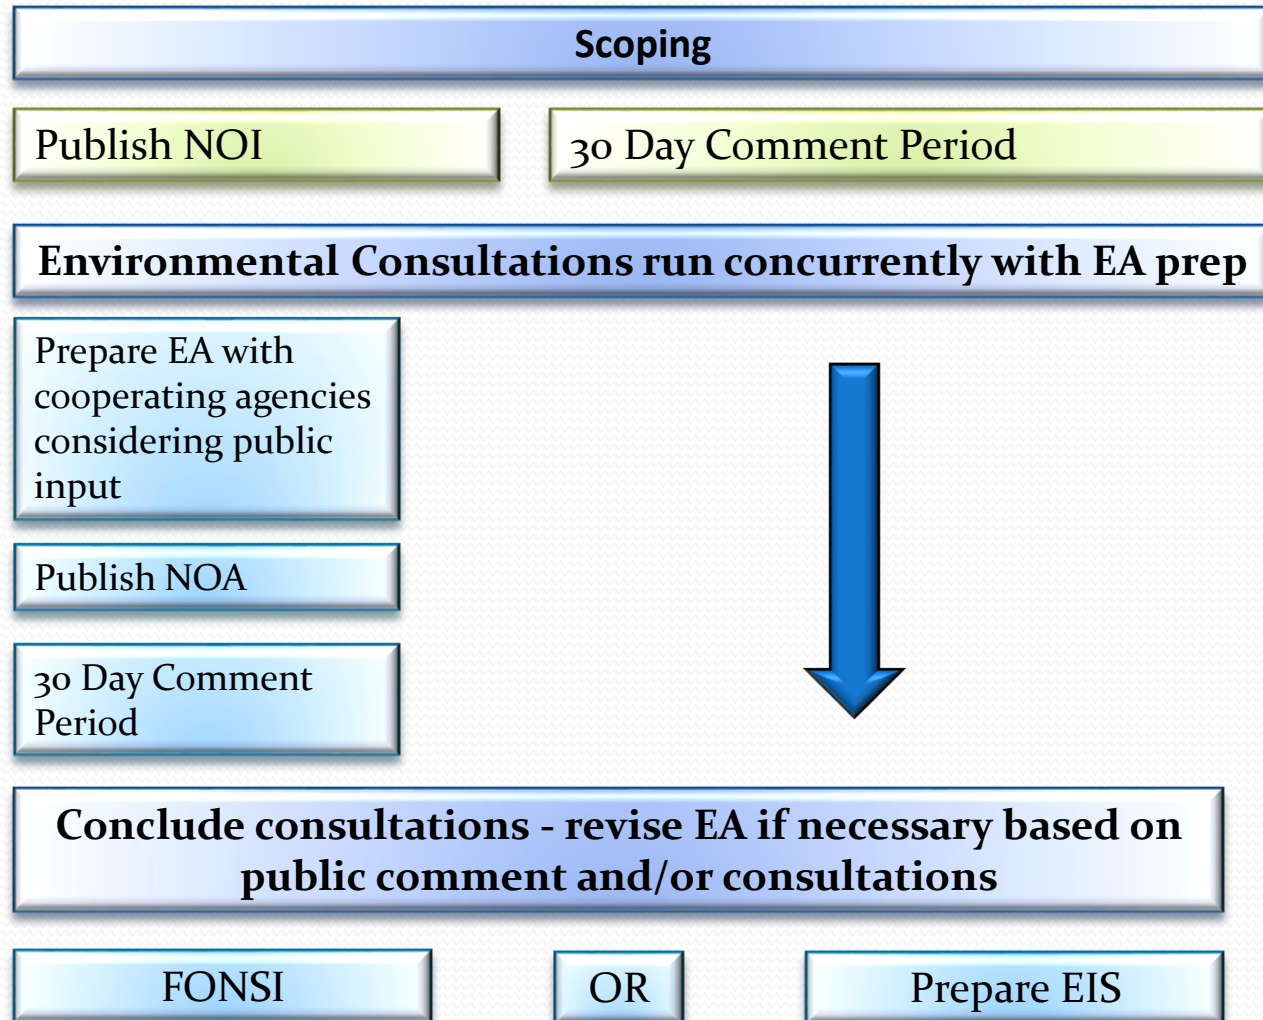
Scoping

Publish NOI

30 Day Comment Period

Environmental Consultations run concurrently with EA prep

Prepare EA with cooperating agencies considering public input

Publish NOA

30 Day Comment Period

Conclude consultations - revise EA if necessary based on public comment and/or consultations

FONSI

OR

Prepare EIS